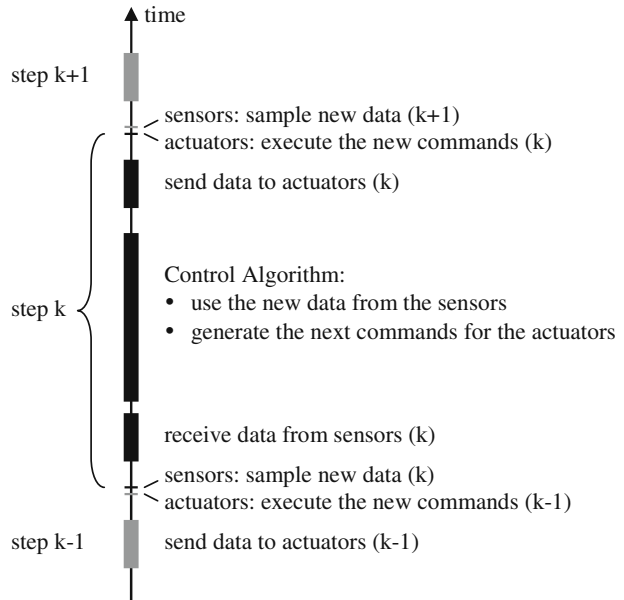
time

step k+1

sensors: sample new data (k+1)
actuators: execute the new commands (k)

send data to actuators (k)

step k

Control Algorithm:
• use the new data from the sensors
• generate the next commands for the actuators

receive data from sensors (k)

sensors: sample new data (k)
actuators: execute the new commands (k-1)

step k-1

send data to actuators (k-1)